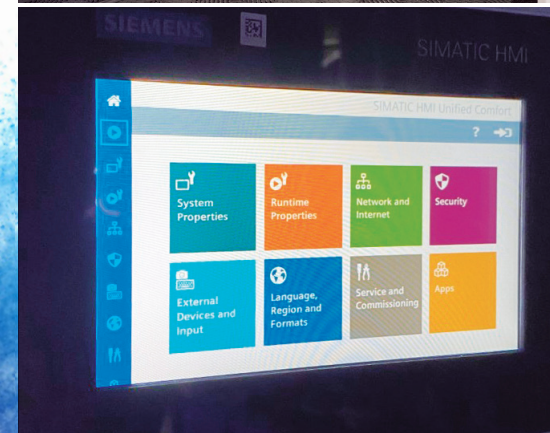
SIEMENS

SIMATIC HMI

SIMATIC HMI Unified Comfort

?

System Properties

Runtime Properties

Network and Internet

Security

External Devices and Input

Language, Region and Formats

Service and Commissioning

Apps